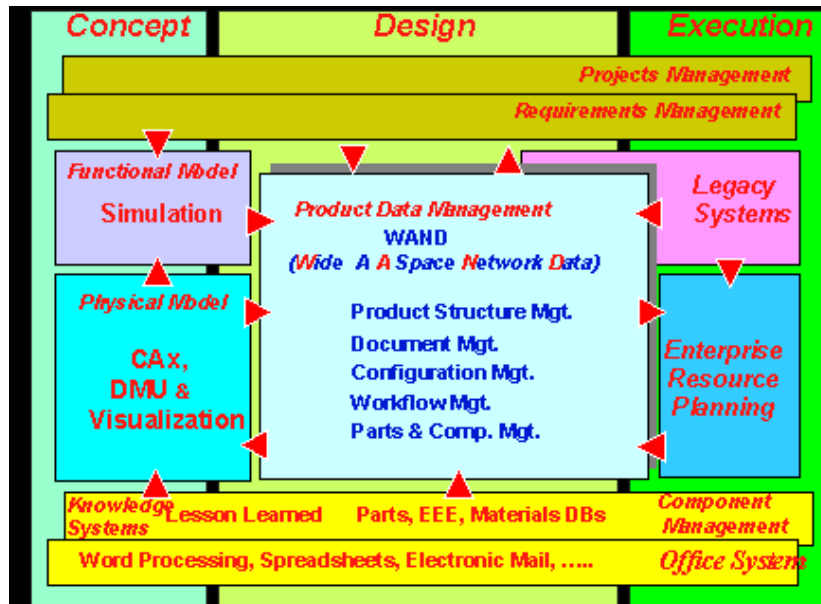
Concept

Design

Execution

Projects Management

Requirements Management

Functional Model

Simulation

Product Data Management

WAND

(Wide A A Space Network Data)

Legacy Systems

Physical Model

CAx, DMU & Visualization

Product Structure Mgt.

Document Mgt.

Configuration Mgt.

Workflow Mgt.

Parts & Comp. Mgt.

Enterprise Resource Planning

Knowledge Systems

Lesson Learned

Parts, EEE, Materials DBs

Component Management

Word Processing, Spreadsheets, Electronic Mail, .....

Office System